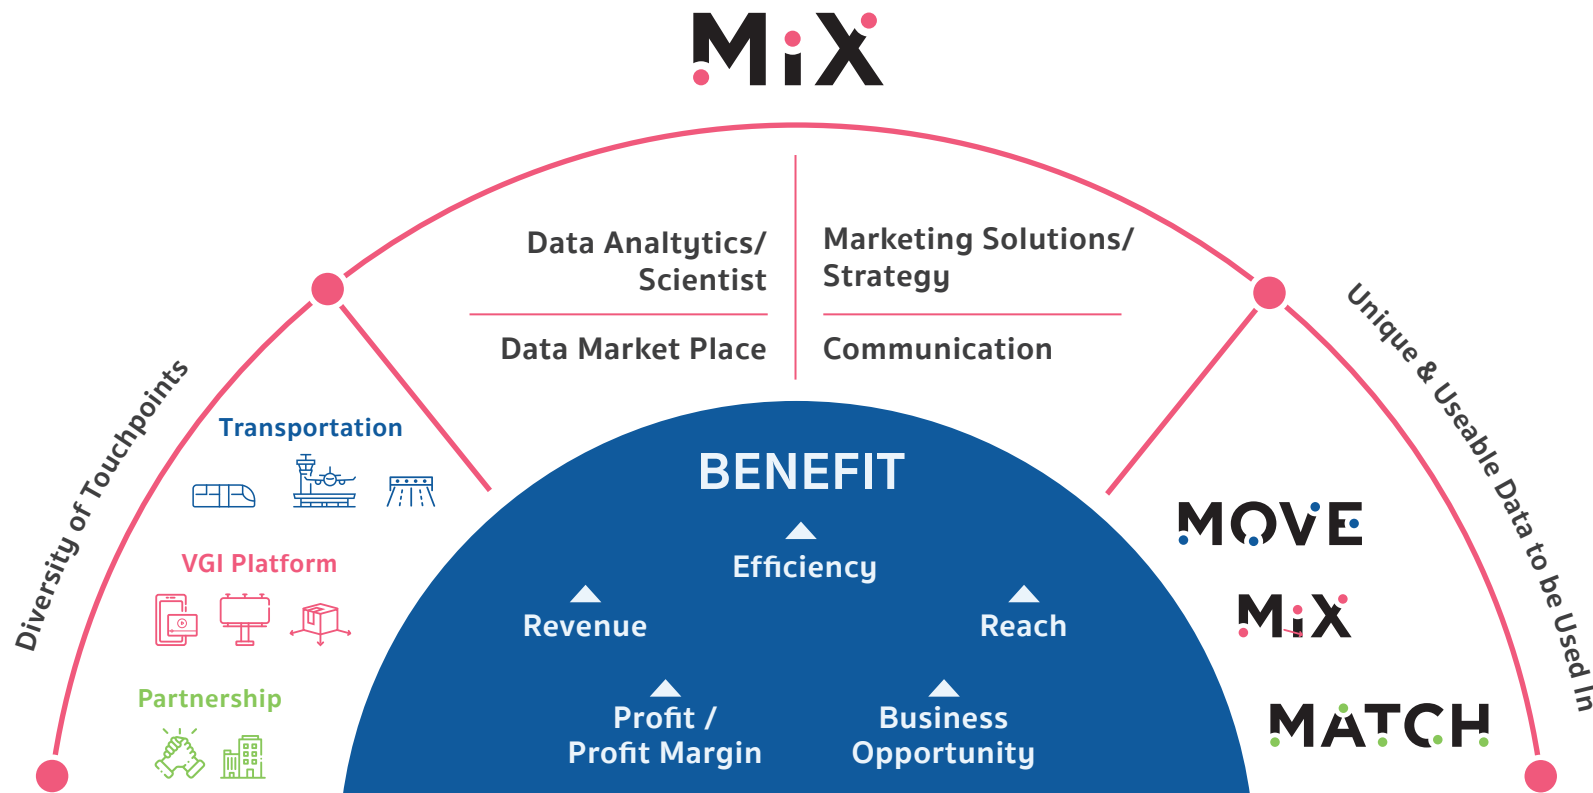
MiX

Diversity of Touchpoints

Data Analtytics/ Scientist

Data Market Place

Marketing Solutions/ Strategy

Communication

Unique & Useable Data to be Used In

Transportation

VGI Platform

Partnership

BENEFIT

Efficiency

Revenue

Reach

Profit / Profit Margin

Business Opportunity

MOVE

MiX

MATCH